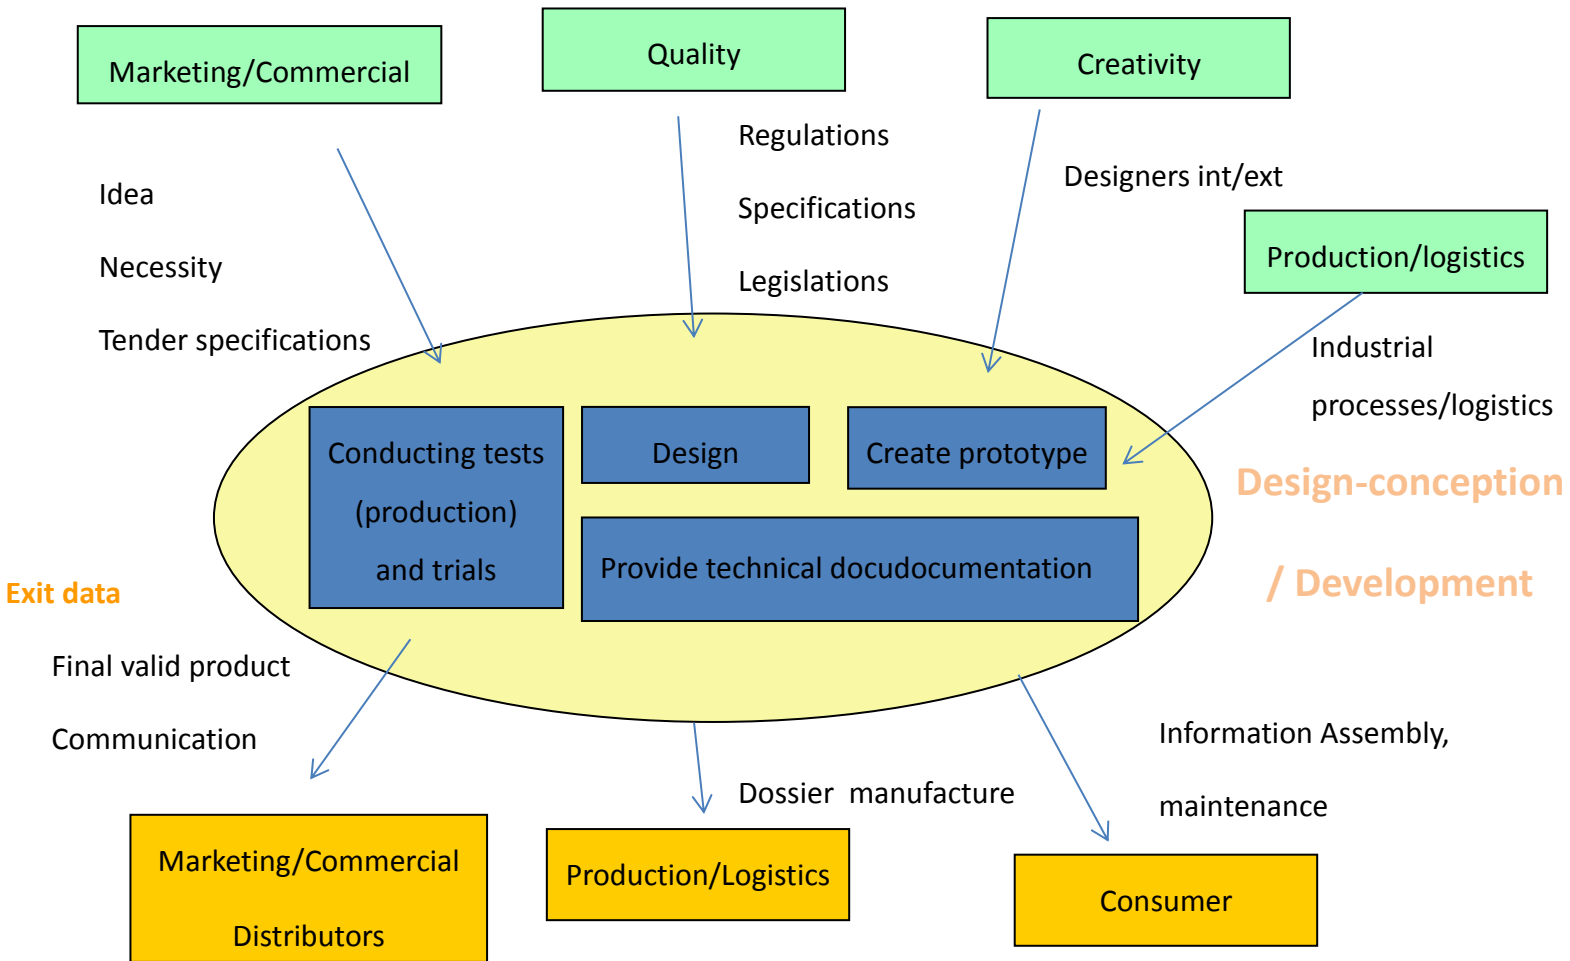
Marketing/Commercial

Quality

Creativity

Idea

Necessity

Tender specifications

Regulations

Specifications

Legislations

Designers int/ext

Production/logistics

Industrial processes/logistics

Conducting tests (production) and trials

Design

Create prototype

Provide technical docudocumentation

Design-conception / Development

Exit data

Final valid product

Communication

Dossier manufacture

Information Assembly, maintenance

Marketing/Commercial Distributors

Production/Logistics

Consumer